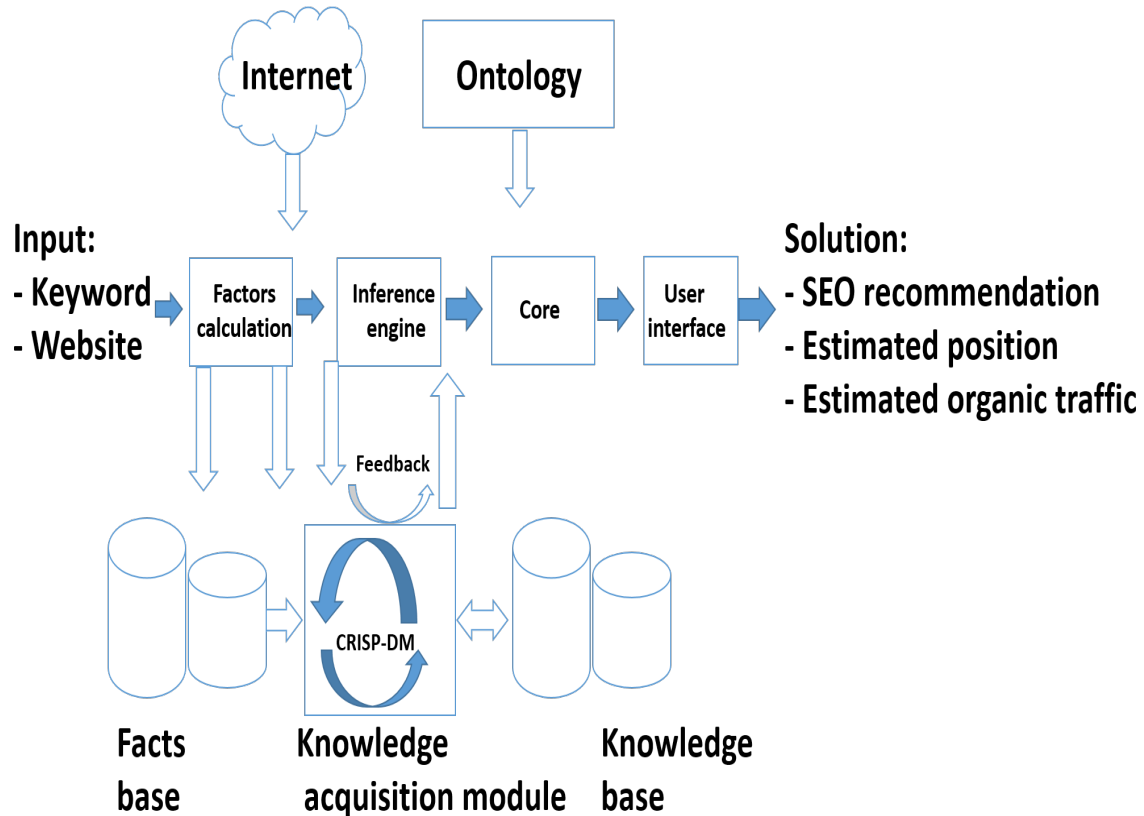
Internet

Ontology

Input:
- Keyword
- Website

Factors calculation

Inference engine

Core

User interface

Solution:
- SEO recommendation
- Estimated position
- Estimated organic traffic

Feedback

CRISP-DM

Facts base

Knowledge acquisition module

Knowledge base